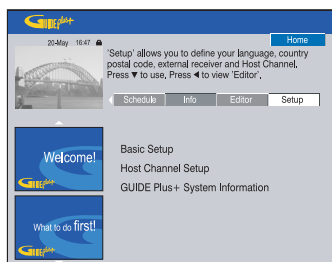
Guide plus+

Home

20-May 16:47

'Setup' allows you to define your language, country postal code, external receiver and Host Channel. Press ▼ to use, Press ◀ to view 'Editor'.

Schedule | Info | Editor | Setup

Welcome!

Guide plus+

Basic Setup

Host Channel Setup

GUIDE Plus+ System Information

What to do first!

Guide plus+